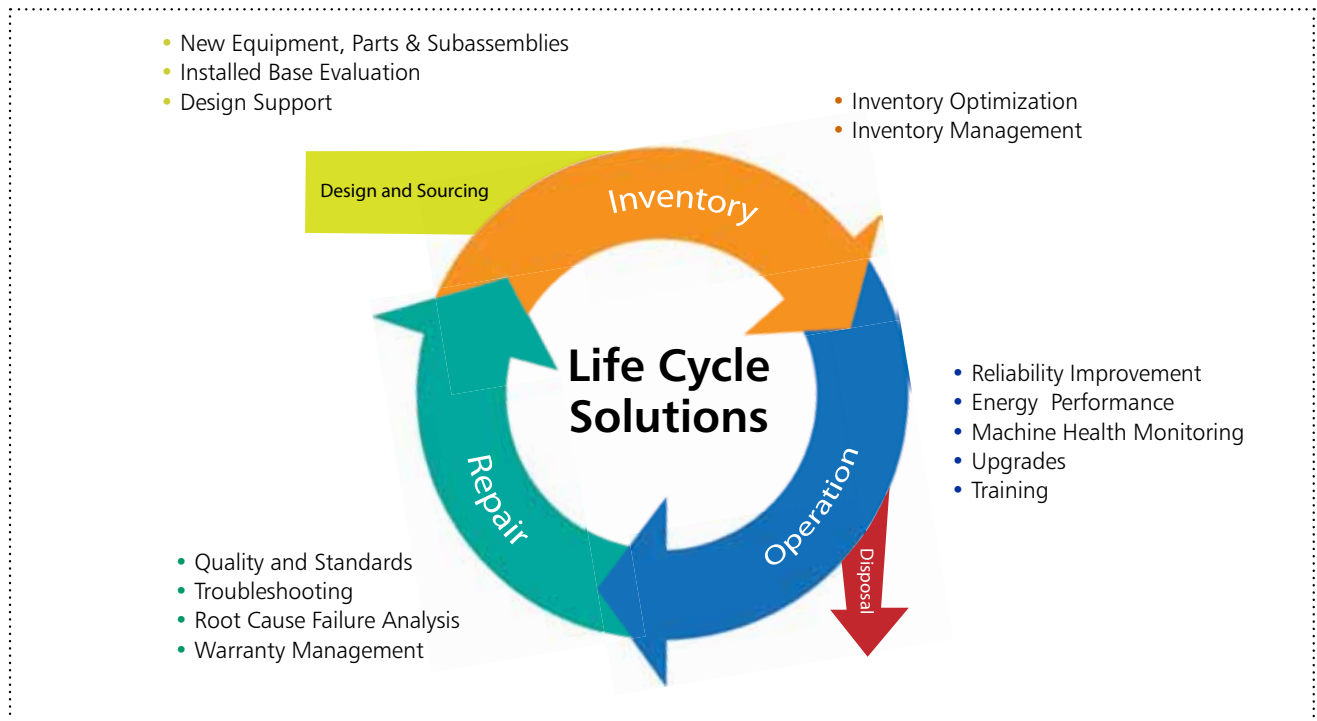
• New Equipment, Parts & Subassemblies
• Installed Base Evaluation
• Design Support

• Inventory Optimization
• Inventory Management

Design and Sourcing

Inventory

Life Cycle Solutions

• Reliability Improvement
• Energy  Performance
• Machine Health Monitoring
• Upgrades
• Training

Repair

Operation

Disposal

• Quality and Standards
• Troubleshooting
• Root Cause Failure Analysis
• Warranty Management